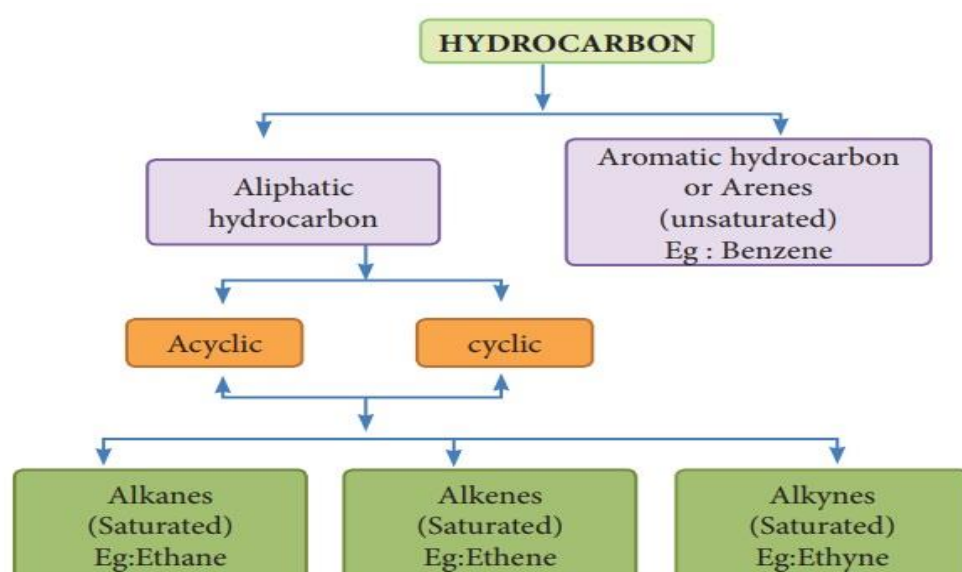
HYDROCARBON

Aliphatic hydrocarbon

Aromatic hydrocarbon or Arenes (unsaturated) Eg : Benzene

Acyclic

cyclic

Alkanes (Saturated) Eg:Ethane

Alkenes (Saturated) Eg:Ethene

Alkynes (Saturated) Eg:Ethyne